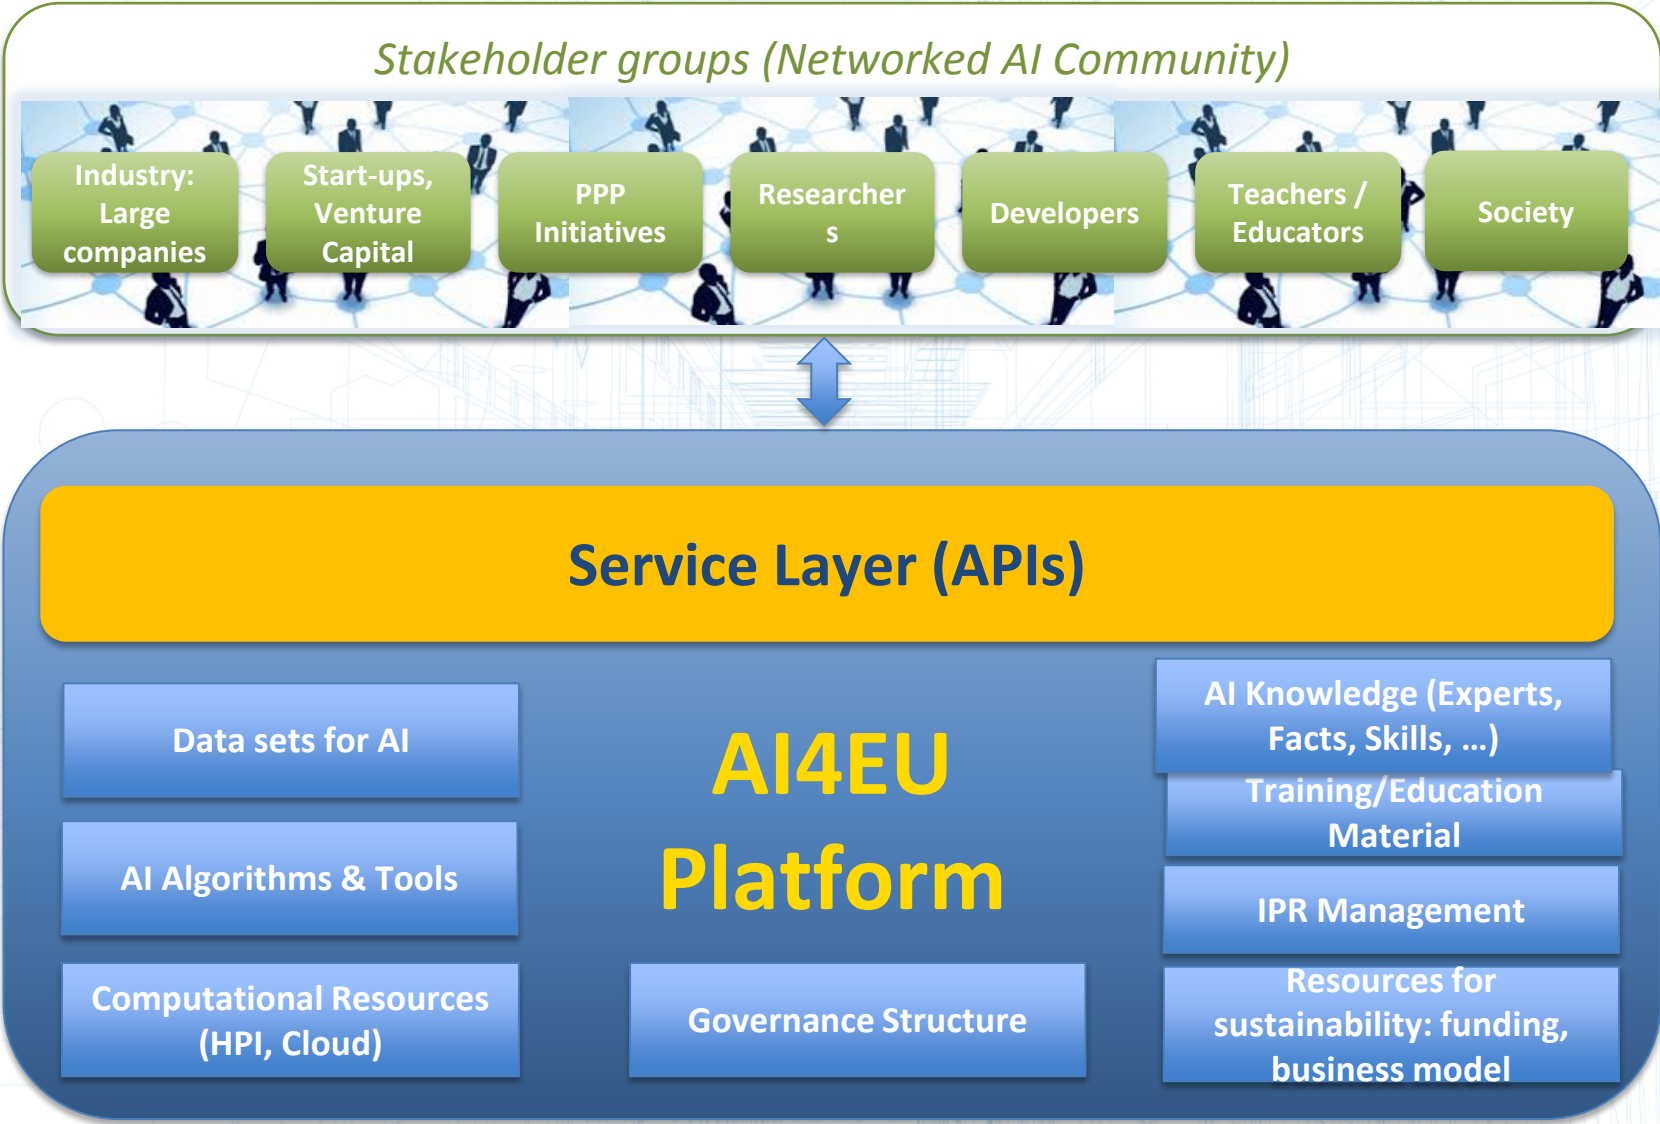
Stakeholder groups (Networked AI Community)

Industry: Large companies

Start-ups, Venture Capital

PPP Initiatives

Researcher s

Developers

Teachers / Educators

Society

Service Layer (APIs)

Data sets for AI

AI Algorithms & Tools

Computational Resources (HPI, Cloud)

AI4EU Platform

Governance Structure

AI Knowledge (Experts, Facts, Skills, …)

Training/Education Material

IPR Management

Resources for sustainability: funding, business model